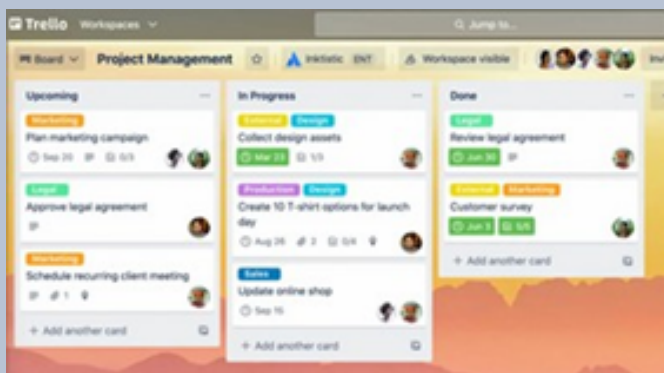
Trello Workspaces

Jump to...

Board

Project Management

Inktistic ENT

Workspace visible

Inv

Upcoming

Marketing

Plan marketing campaign

Sep 20 0/3

Legal

Approve legal agreement

Marketing

Schedule recurring client meeting

1

+ Add another card

In Progress

External Design

Collect design assets

Mar 23 1/3

Production Design

Create 10 T-shirt options for launch day

Aug 26 2 0/4

Sales

Update online shop

Sep 16

+ Add another card

Done

Legal

Review legal agreement

Jun 30

External Marketing

Customer survey

Jun 3 5/5

+ Add another card